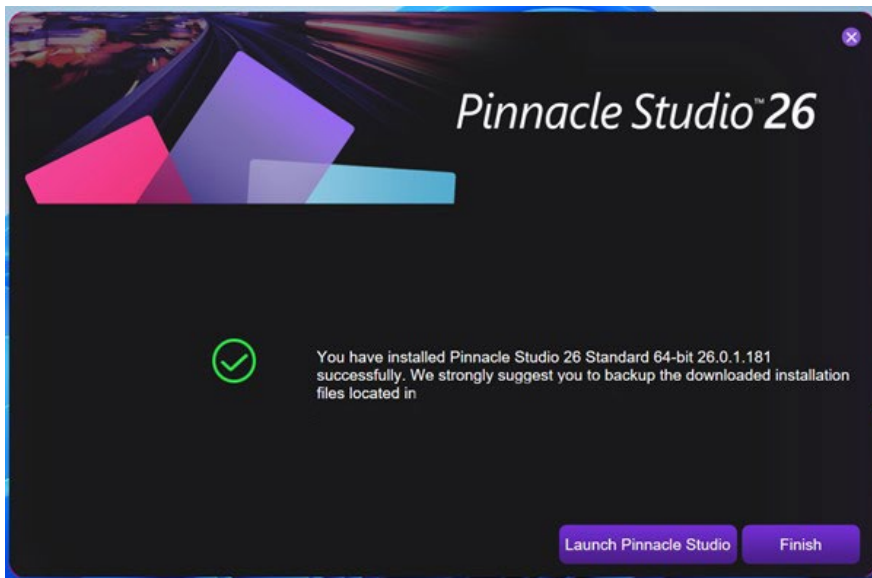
Pinnacle Studio™ 26

You have installed Pinnacle Studio 26 Standard 64-bit 26.0.1.181 successfully. We strongly suggest you to backup the downloaded installation files located in

Launch Pinnacle Studio

Finish